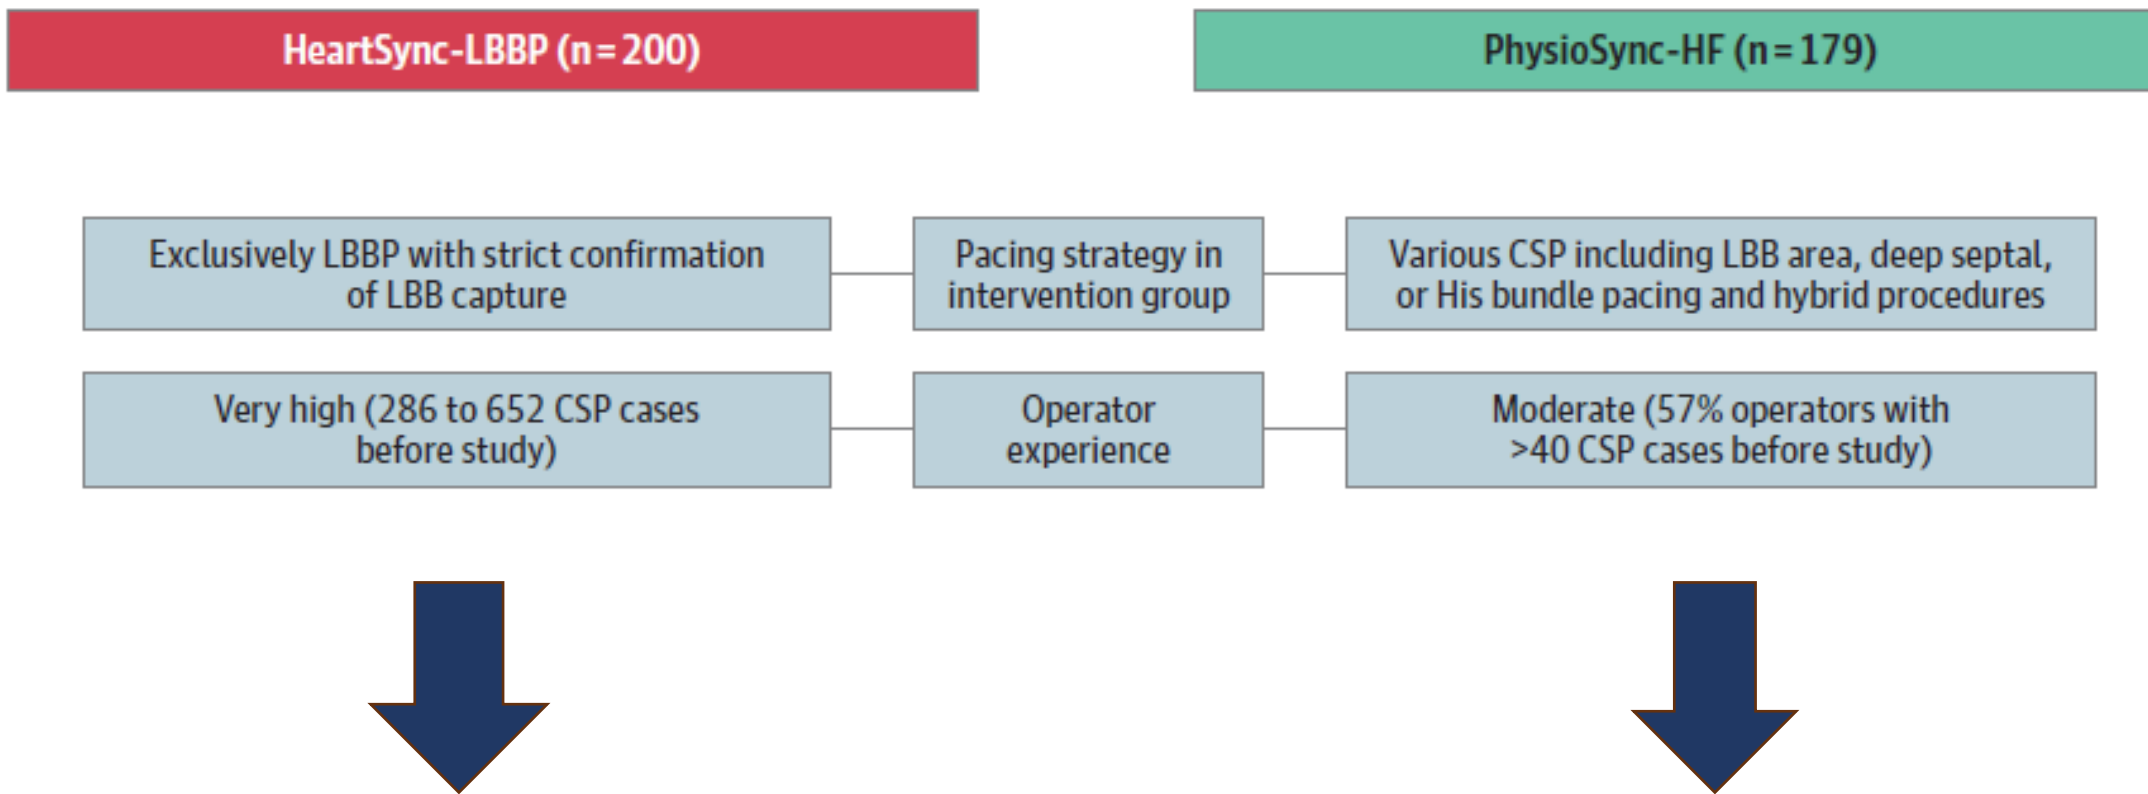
HeartSync-LBBP (n = 200)

PhysioSync-HF (n = 179)

| Exclusively LBBP with strict confirmation of LBB capture | Pacing strategy in intervention group | Various CSP including LBB area, deep septal, or His bundle pacing and hybrid procedures |
|---|---|---|
| Very high (286 to 652 CSP cases before study) | Operator experience | Moderate (57% operators with >40 CSP cases before study) |